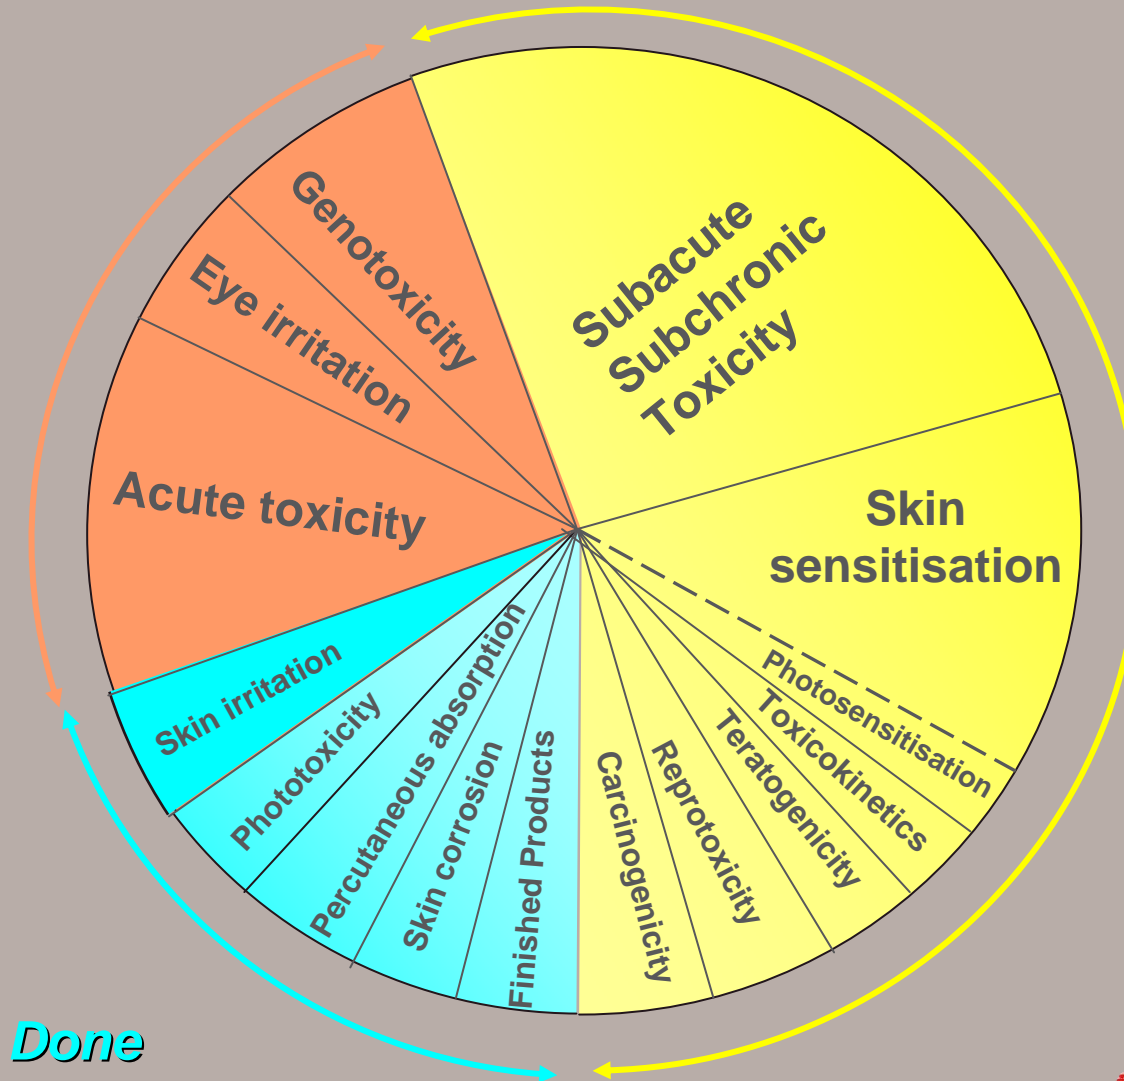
Genotoxicity

Eye irritation

Acute toxicity

Subacute
Subchronic
Toxicity

Skin
sensitisation

Photosensitisation

Toxicokinetics

Teratogenicity

Reprotoxicity

Carcinogenicity

Finished Products

Skin corrosion

Percutaneous absorption

Phototoxicity

Skin irritation

Done